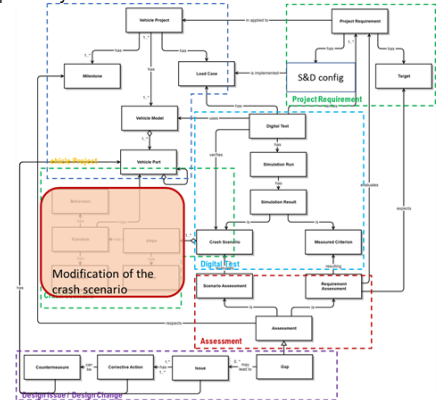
Vehicle Project

is applied to

Project Requirement

has

has

has

has

Milestone

Load Case

is implemented

S&D config

Target

Project Requirement

Vehicle Model

uses

Digital Test

Vehicle Project

Vehicle Part

varies

has

Simulation Run

has

Simulation Result

evaluates

expects

Crash Scenario

Measured Criterion

Digital Test

Modification of the crash scenario

Scenario Assessment

Requirement Assessment

Assessment

Assessment

has

Countermeasure

Corrective Action

Issue

Gap

Design Issue / Design Change